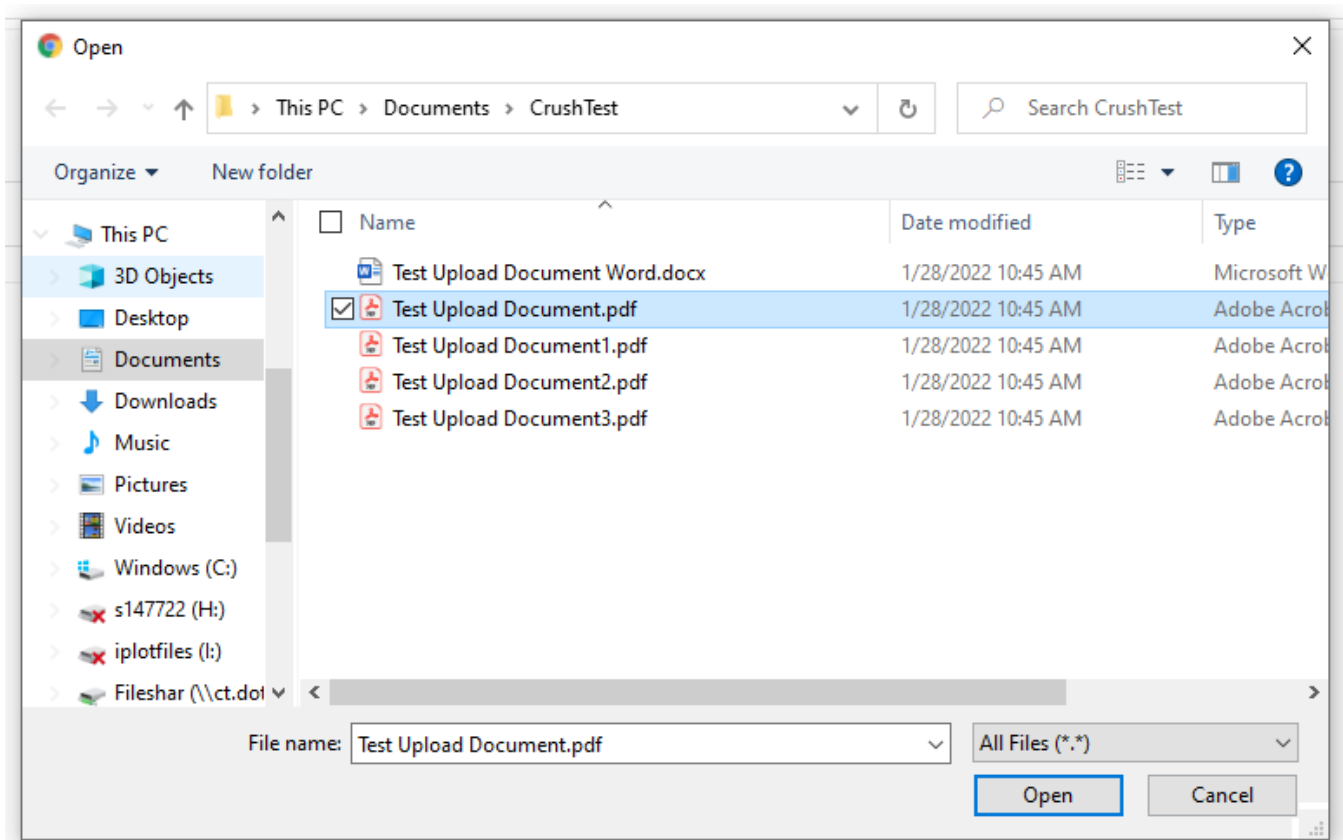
Open

> This PC > Documents > CrushTest

Search CrushTest

Organize ▾ New folder

This PC
3D Objects
Desktop
Documents
Downloads
Music
Pictures
Videos
Windows (C:)
s147722 (H:)
iplotfiles (I:)
Fileshar (\\ct.dot

| Name | Date modified | Type |
|---|---|---|
| Test Upload Document Word.docx | 1/28/2022 10:45 AM | Microsoft W |
| Test Upload Document.pdf | 1/28/2022 10:45 AM | Adobe Acrob |
| Test Upload Document1.pdf | 1/28/2022 10:45 AM | Adobe Acrob |
| Test Upload Document2.pdf | 1/28/2022 10:45 AM | Adobe Acrob |
| Test Upload Document3.pdf | 1/28/2022 10:45 AM | Adobe Acrob |

File name: Test Upload Document.pdf

All Files (*.*)

Open Cancel